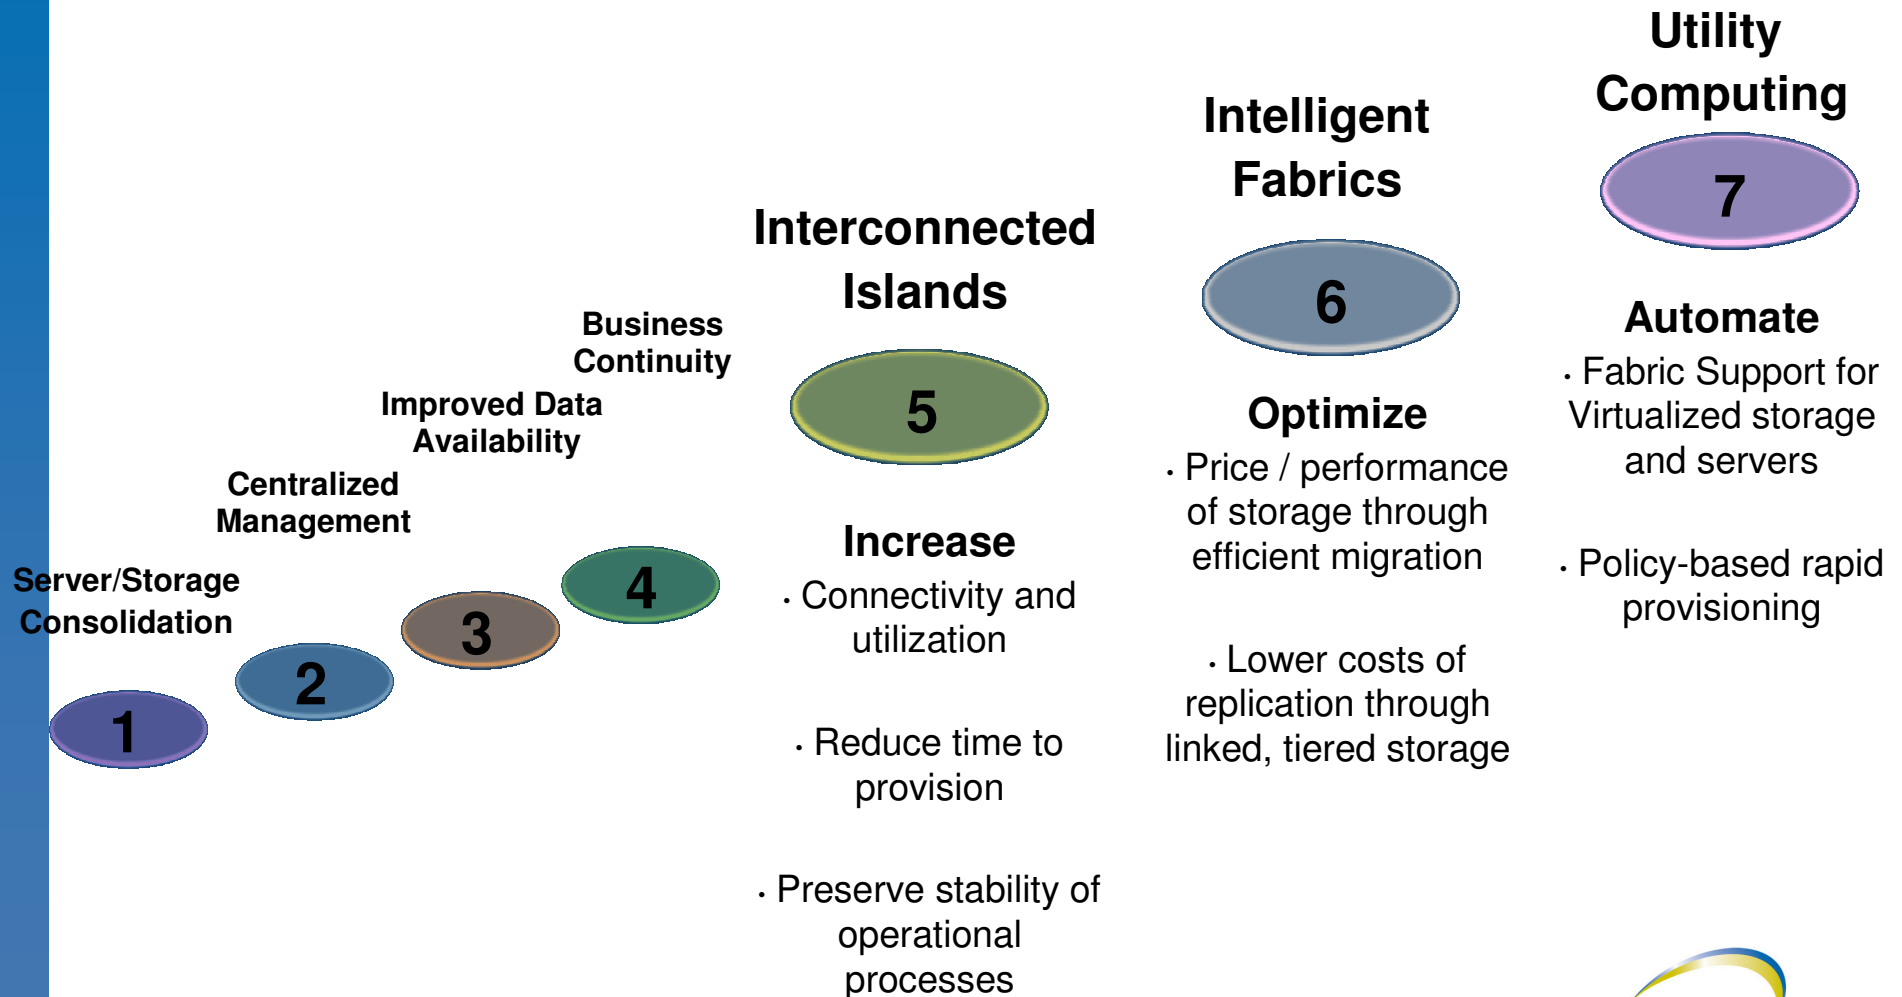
Utility Computing

Intelligent Fabrics

Interconnected Islands

Business Continuity

Improved Data Availability

Centralized Management

Server/Storage Consolidation

1

2

3

4

5

6

7

Increase

· Connectivity and utilization

· Reduce time to provision

· Preserve stability of operational processes

Optimize

· Price / performance of storage through efficient migration

· Lower costs of replication through linked, tiered storage

Automate

· Fabric Support for Virtualized storage and servers

· Policy-based rapid provisioning